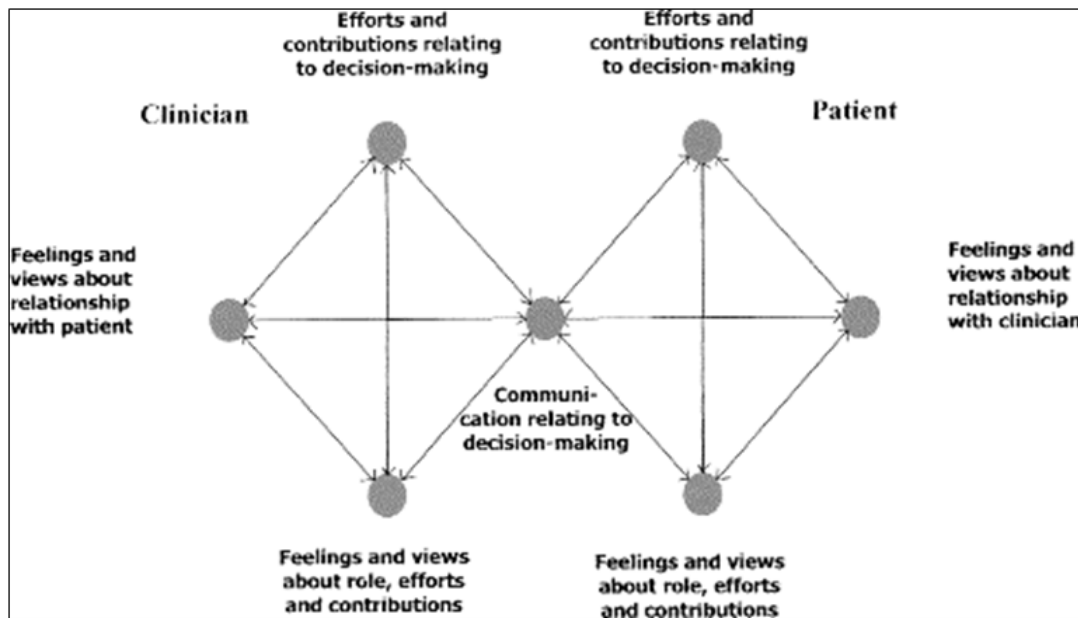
Efforts and contributions relating to decision-making

Efforts and contributions relating to decision-making

Clinician

Patient

Feelings and views about relationship with patient

Feelings and views about relationship with clinician

Communication relating to decision-making

Feelings and views about role, efforts and contributions

Feelings and views about role, efforts and contributions